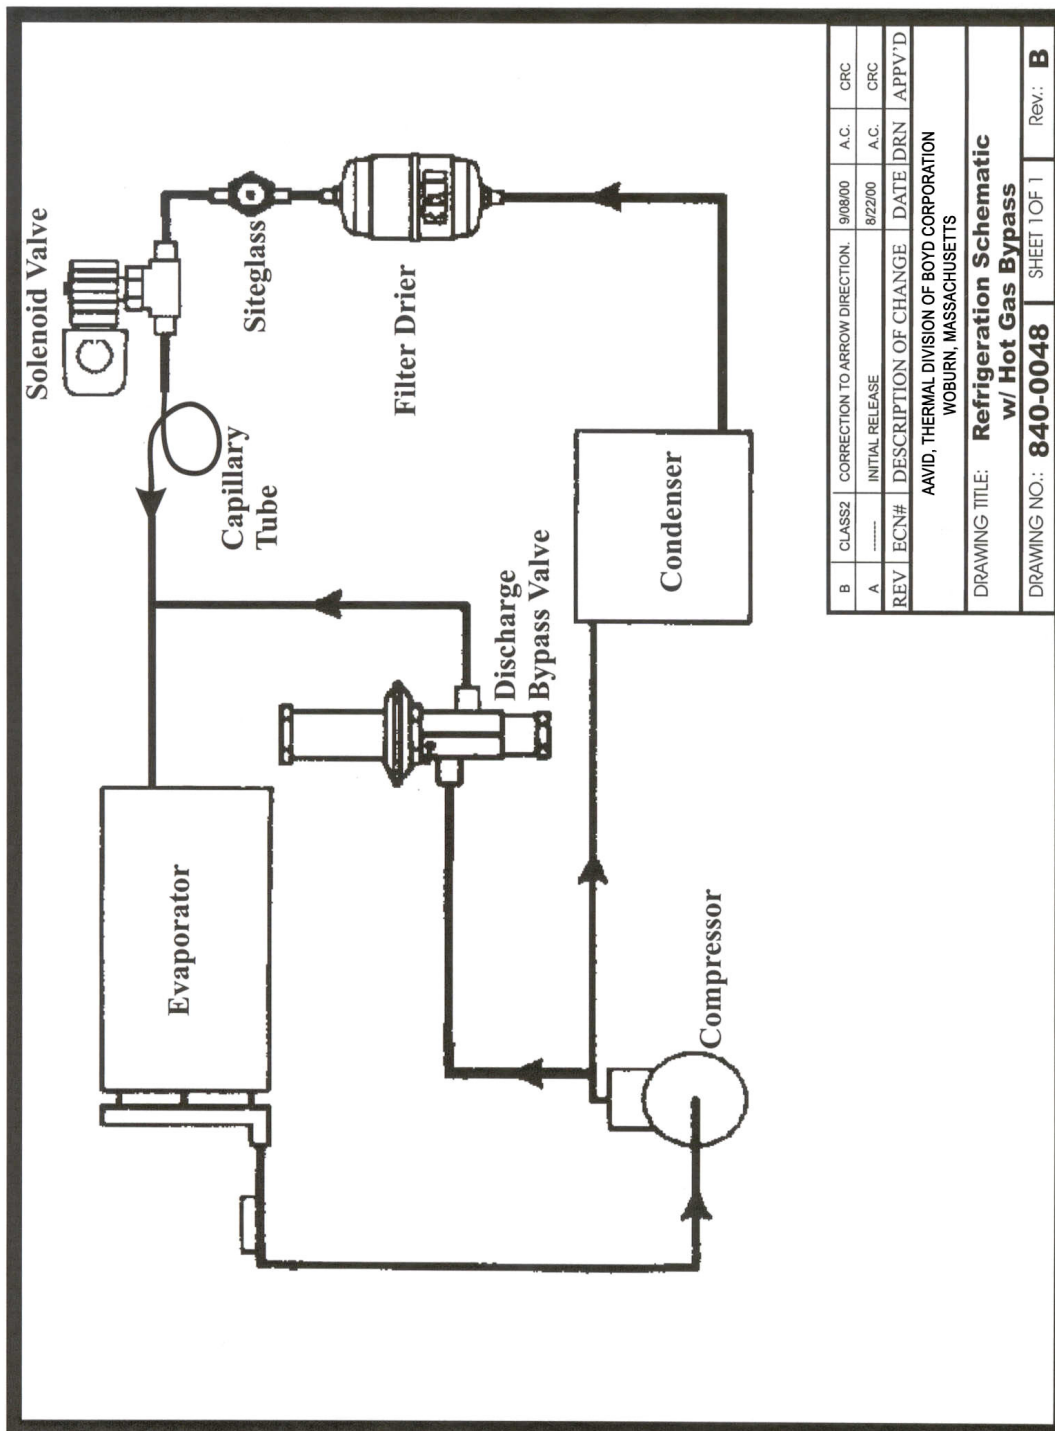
Solenoid Valve

Siteglass

Filter Drier

Capillary Tube

Discharge Bypass Valve

Condenser

Evaporator

Compressor

| REV | ECN# | DESCRIPTION OF CHANGE | DATE | DRN | APPV'D |
|---|---|---|---|---|---|
| B | CLASS2 | CORRECTION TO ARROW DIRECTION. | 9/08/00 | A.C. | CRC |
| A | ------- | INITIAL RELEASE | 8/22/00 | A.C. | CRC |

AAVID, THERMAL DIVISION OF BOYD CORPORATION
WOBURN, MASSACHUSETTS

DRAWING TITLE: Refrigeration Schematic w/ Hot Gas Bypass

DRAWING NO.: 840-0048 SHEET 1 OF 1 Rev.: B